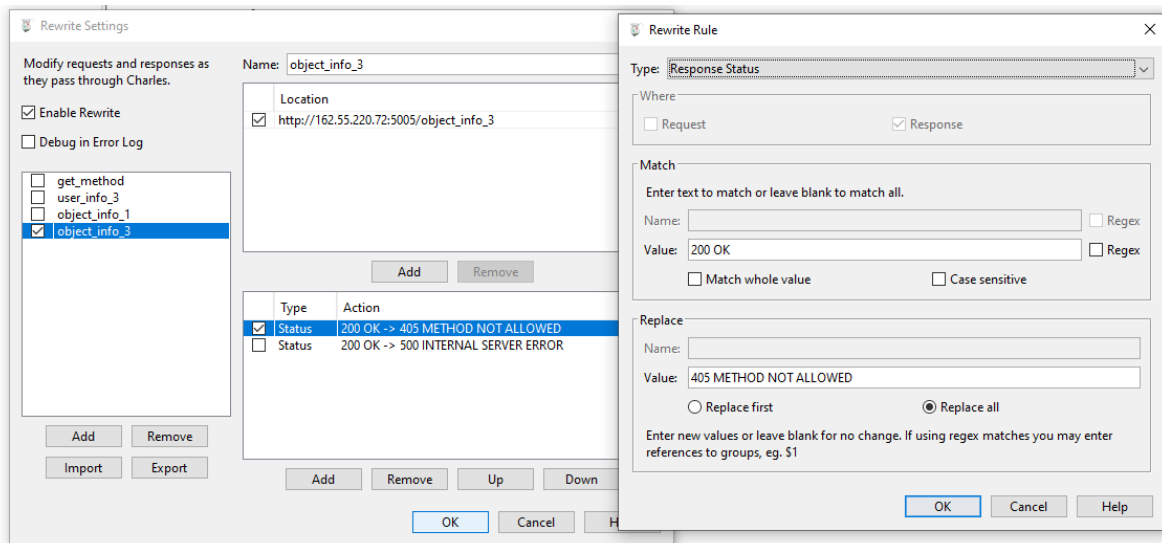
Rewrite Settings

Modify requests and responses as they pass through Charles.

Enable Rewrite

Debug in Error Log

get_method
user_info_3
object_info_1
object_info_3

Add Remove
Import Export

Name: object_info_3

| Location |
|---|
| http://162.55.220.72:5005/object_info_3 |

Add Remove

| Type | Action |
|---|---|
| Status | 200 OK -> 405 METHOD NOT ALLOWED |
| Status | 200 OK -> 500 INTERNAL SERVER ERROR |

Add Remove Up Down

OK Cancel H

Rewrite Rule

Type: Response Status

Where
Request
Response

Match
Enter text to match or leave blank to match all.
Name: Regex
Value: 200 OK Regex
Match whole value
Case sensitive

Replace
Name:
Value: 405 METHOD NOT ALLOWED
Replace first
Replace all
Enter new values or leave blank for no change. If using regex matches you may enter references to groups, eg. $1

OK Cancel Help